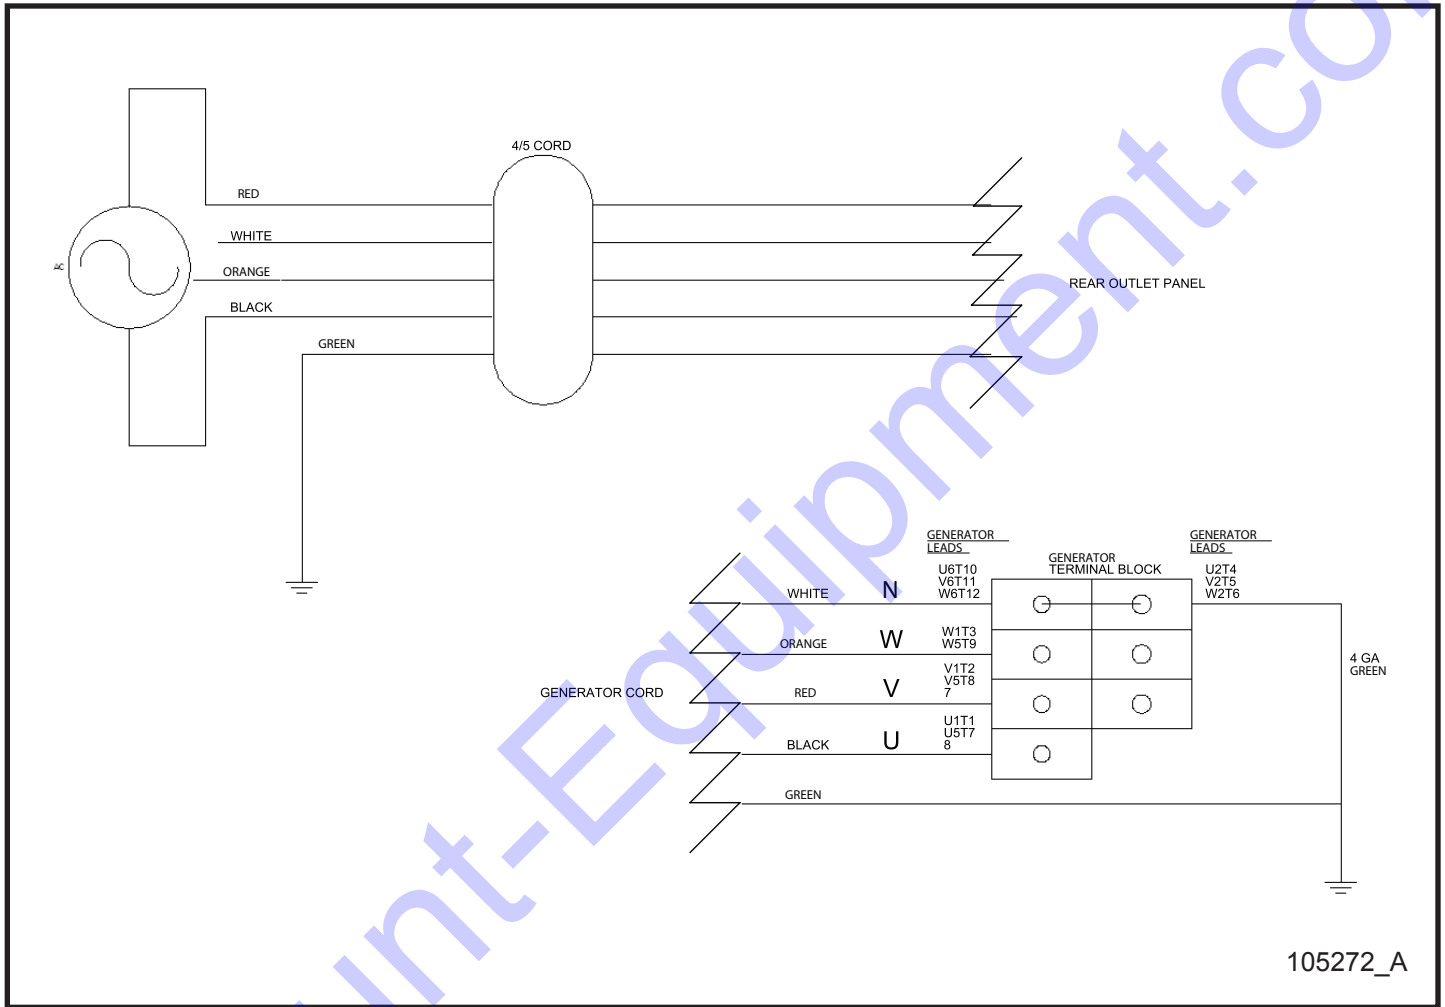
4/5 CORD

RED

WHITE

ORANGE

BLACK

GREEN

REAR OUTLET PANEL

GENERATOR LEADS

GENERATOR TERMINAL BLOCK

GENERATOR LEADS

U6T10
V6T11
W6T12

U2T4
V2T5
W2T6

WHITE

N

ORANGE

W

W1T3
W5T9

4 GA
GREEN

GENERATOR CORD

RED

V

V1T2
V5T8
7

BLACK

U

U1T1
U5T7
8

GREEN

int-Equipment.co

105272_A